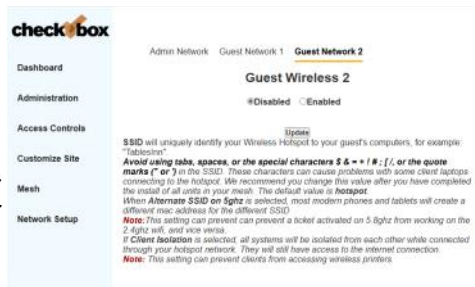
checkbox

Dashboard

Administration

Access Controls

Customize Site

Mesh

Network Setup

Admin Network Guest Network 1 Guest Network 2

Guest Wireless 2

Disabled Enabled

Update

SSID will uniquely identify your Wireless Hotspot to your guest's computers, for example: "Tables/Inn"

Avoid using tabs, spaces, or the special characters $ & = + / # ; [ /, or the quote marks (" or ') in the SSID. These characters can cause problems with some client laptops connecting to the hotspot. We recommend you change this value after you have completed the install of all units in your mesh. The default value is hotspot.

When Alternate SSID on 5ghz is selected, most modern phones and tablets will create a different mac address for the different SSID

Note: This setting can prevent can prevent a ticket activated on 5.8ghz from working on the 2.4ghz wifi, and vice versa.

If Client Isolation is selected, all systems will be isolated from each other while connected through your hotspot network. They will still have access to the internet connection.

Note: This setting can prevent clients from accessing wireless printers.